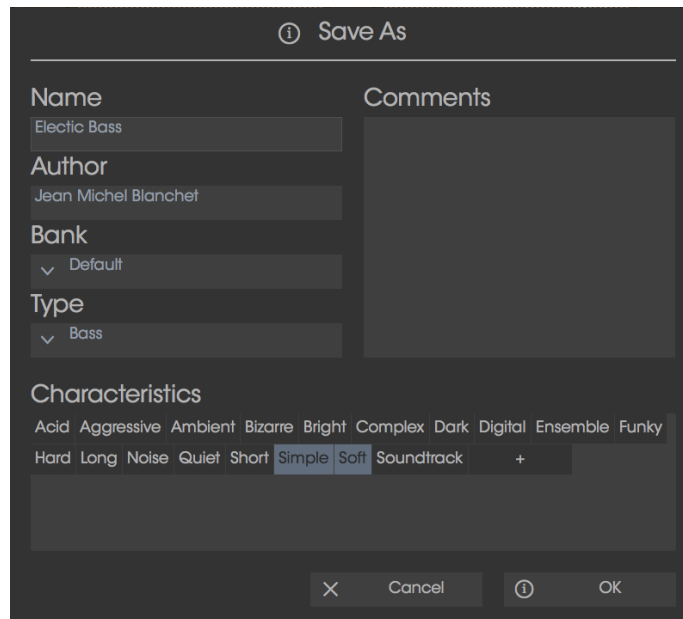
ⓘ Save As

Name
Electic Bass

Author
Jean Michel Blanchet

Bank
Default

Type
Bass

Comments

Characteristics

Acid Aggressive Ambient Bizarre Bright Complex Dark Digital Ensemble Funky

Hard Long Noise Quiet Short Simple Soft Soundtrack +

× Cancel

ⓘ OK